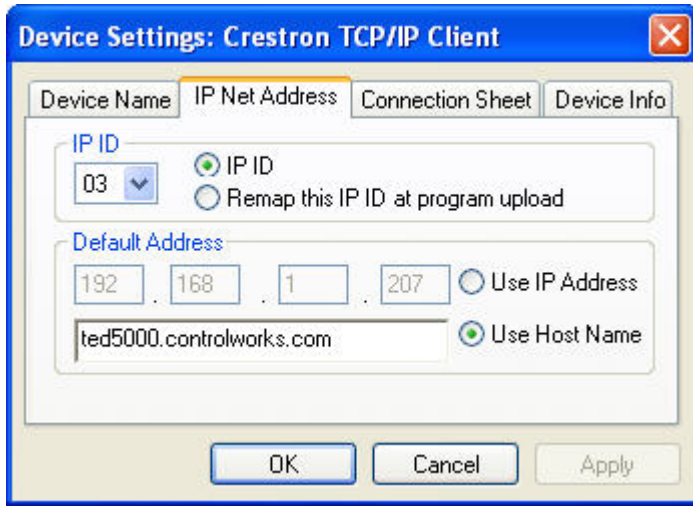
Device Settings: Crestron TCP/IP Client

Device Name | IP Net Address | Connection Sheet | Device Info

IP ID
03
IP ID
Remap this IP ID at program upload

Default Address
192 . 168 . 1 . 207
Use IP Address
ted5000.controlworks.com
Use Host Name

OK Cancel Apply